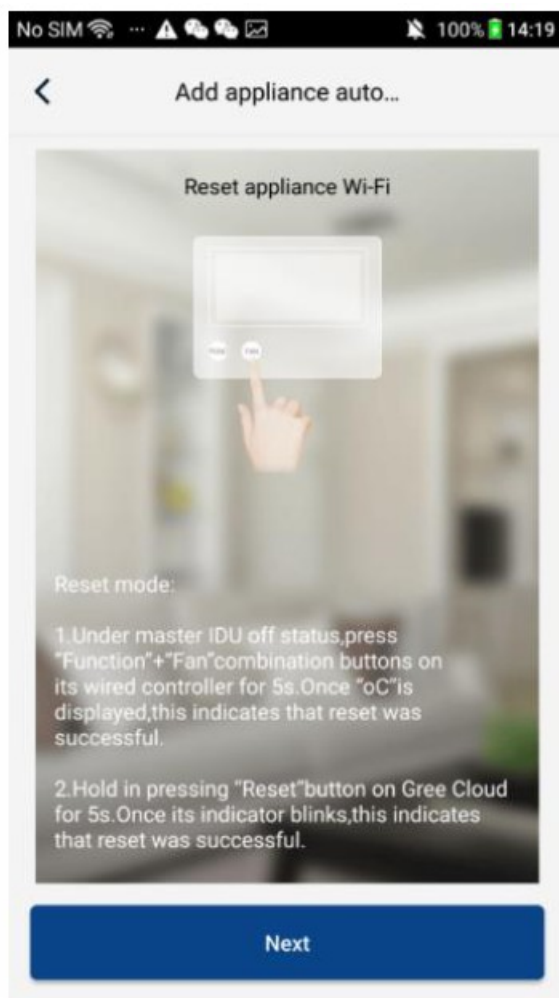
No SIM ··· 100% 14:19

<

Add appliance auto...

Reset appliance Wi-Fi

Reset mode:

1.Under master IDU off status,press "Function"+"Fan"combination buttons on its wired controller for 5s.Once "oC"is displayed,this indicates that reset was successful.

2.Hold in pressing "Reset"button on Gree Cloud for 5s.Once its indicator blinks,this indicates that reset was successful.

Next